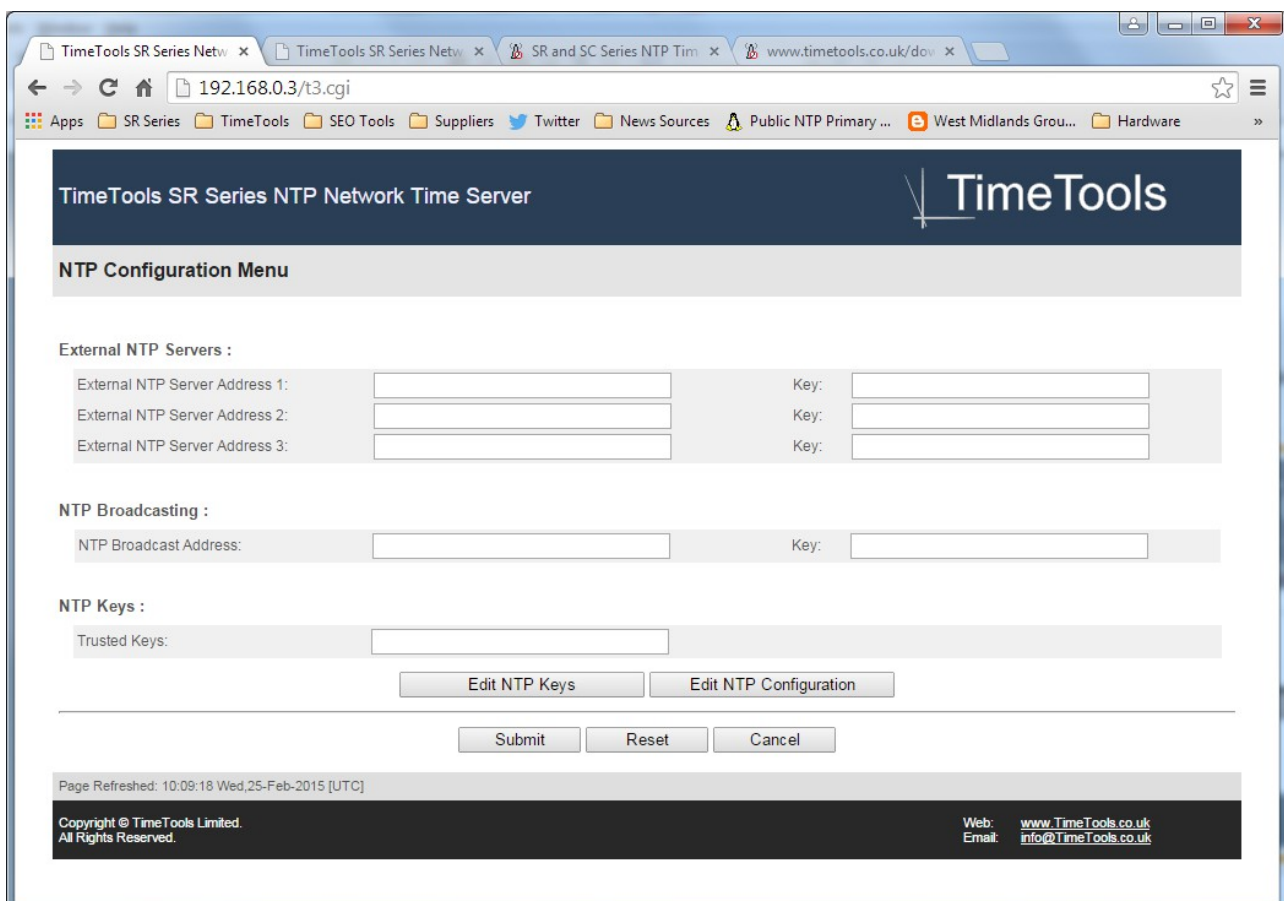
TimeTools SR Series Netw ×
TimeTools SR Series Netw ×
SR and SC Series NTP Tim ×
www.timetools.co.uk/dov ×

192.168.0.3/t3.cgi

Apps SR Series TimeTools SEO Tools Suppliers Twitter News Sources Public NTP Primary ... West Midlands Grou... Hardware »

TimeTools SR Series NTP Network Time Server

TimeTools

NTP Configuration Menu

External NTP Servers :

| External NTP Server Address 1: | | Key: | |
|---|---|---|---|
| External NTP Server Address 2: | | Key: | |
| External NTP Server Address 3: | | Key: | |

NTP Broadcasting :

| NTP Broadcast Address: | | Key: | |
|---|---|---|---|

NTP Keys :

| Trusted Keys: | |
|---|---|

Edit NTP Keys   Edit NTP Configuration

Submit   Reset   Cancel

Page Refreshed: 10:09:18 Wed,25-Feb-2015 [UTC]

Copyright © TimeTools Limited.
All Rights Reserved.

Web: www.TimeTools.co.uk
Email: info@TimeTools.co.uk